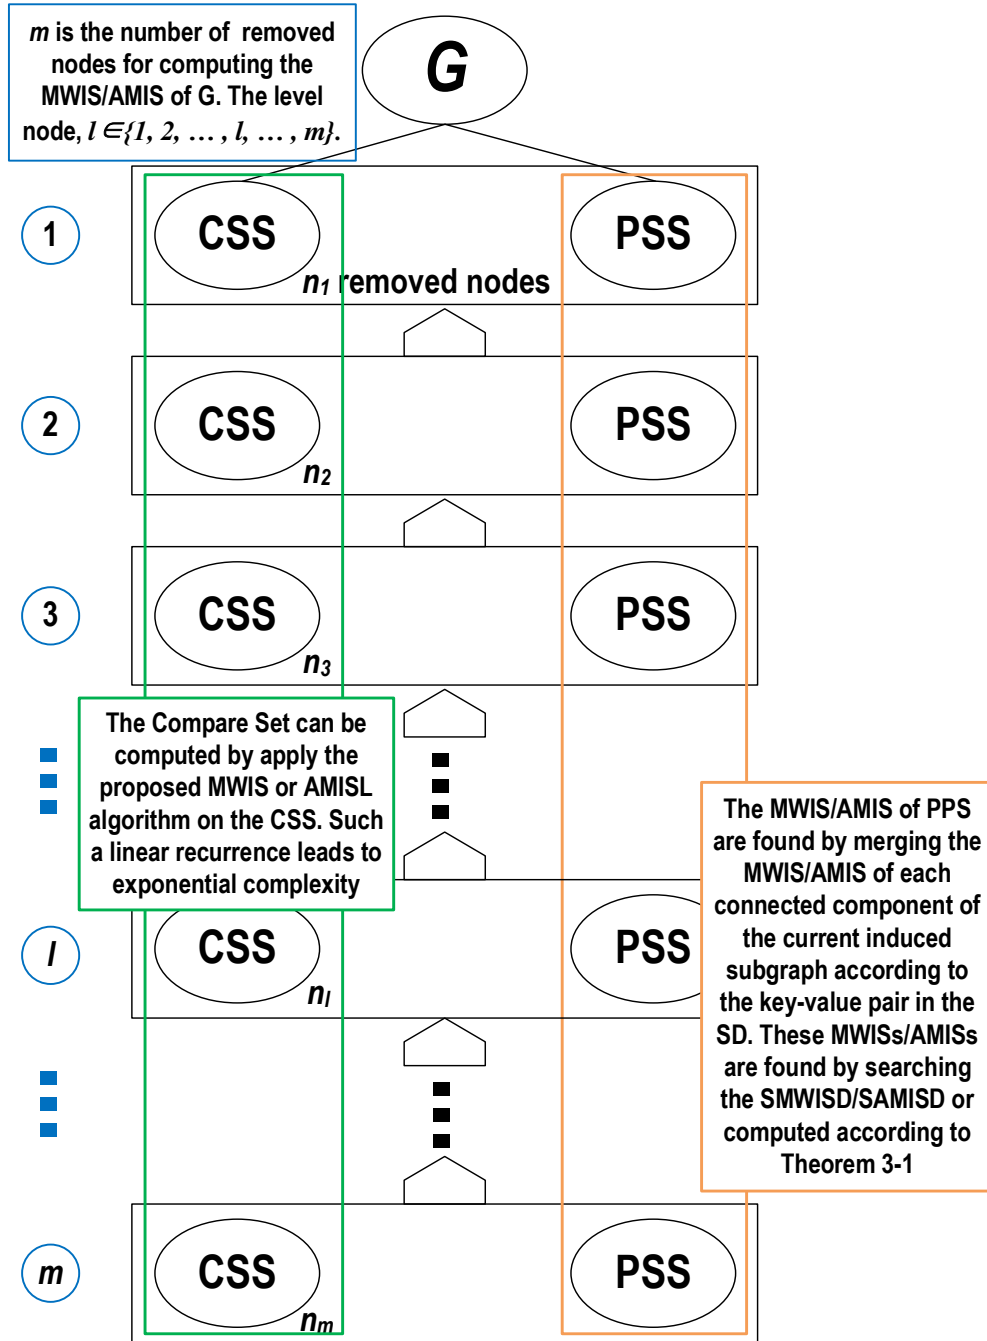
*m* is the number of removed nodes for computing the MWIS/AMIS of G. The level node, $l \in \{1, 2, \ldots, l, \ldots, m\}$.

G

1

CSS

PSS

$n_1$ removed nodes

2

CSS

PSS

$n_2$

3

CSS

PSS

$n_3$

The Compare Set can be computed by apply the proposed MWIS or AMISL algorithm on the CSS. Such a linear recurrence leads to exponential complexity

The MWIS/AMIS of PPS are found by merging the MWIS/AMIS of each connected component of the current induced subgraph according to the key-value pair in the SD. These MWISs/AMISs are found by searching the SMWISD/SAMISD or computed according to Theorem 3-1

*l*

CSS

PSS

$n_l$

*m*

CSS

PSS

$n_m$